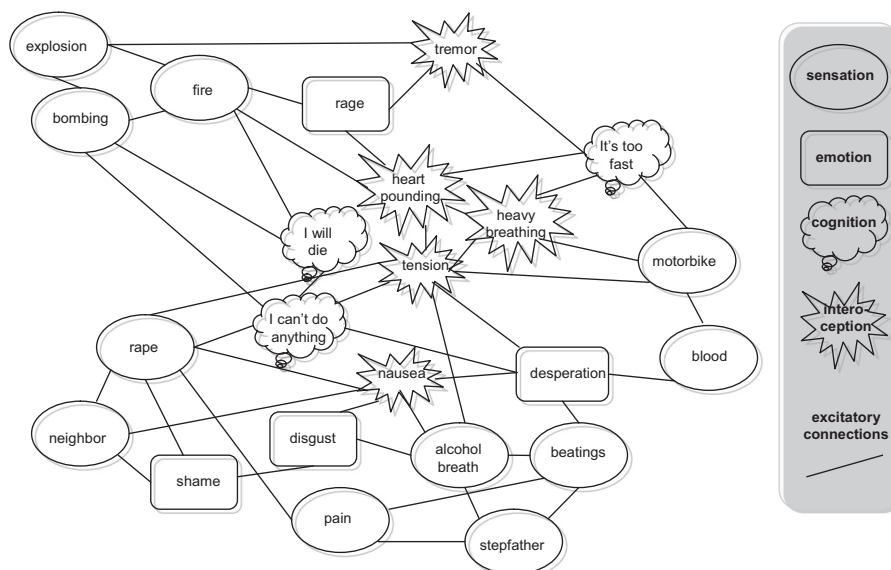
explosion

tremor

fire

rage

bombing

heart pounding

It's too fast

heavy breathing

I will die

tension

motorbike

I can't do anything

rape

nausea

desperation

blood

neighbor

disgust

alcohol breath

beatings

shame

pain

stepfather

sensation

emotion

cognition

intero-ception

excitatory connections